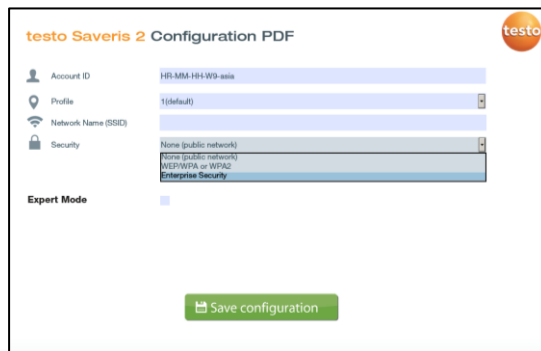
testo Saveris 2 Configuration PDF

testo

Account ID HR-MM-HH-W9-asia

Profile 1(default)

Network Name (SSID)

Security None (public network)

None (public network)
WEP/WPA or WPA2
Enterprise Security

Expert Mode

Save configuration